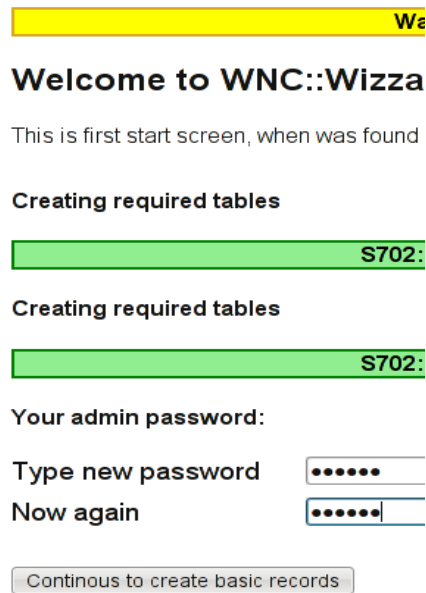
Wa

Welcome to WNC::Wizza

This is first start screen, when was found

Creating required tables

S702:

Creating required tables

S702:

Your admin password:

Type new password ••••••

Now again ••••••

Continous to create basic records